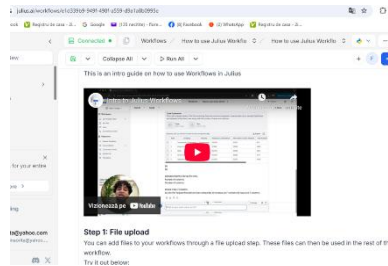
julius.ai/workflows/c1c33069-949f-490f-a559-d0a1a8b0995c

ook Registro de casa - Z... Google (19) recilios - Porn... (8) Facebook (2) WhatsApp Registro de casa - Z...

Connected Workflows How to use Julius Workflo How to use Julius Workflo

iew

Collapse All Run All

This is an intro guide on how to use Workflows in Julius

Intro to Julius Workflows

Vizionează pe YouTube

for your entire

ng

ta@yahoo.com

Step 1: File upload

You can add files to your workflows through a file upload step. These files can then be used in the rest of th workflow.

Try it out below: